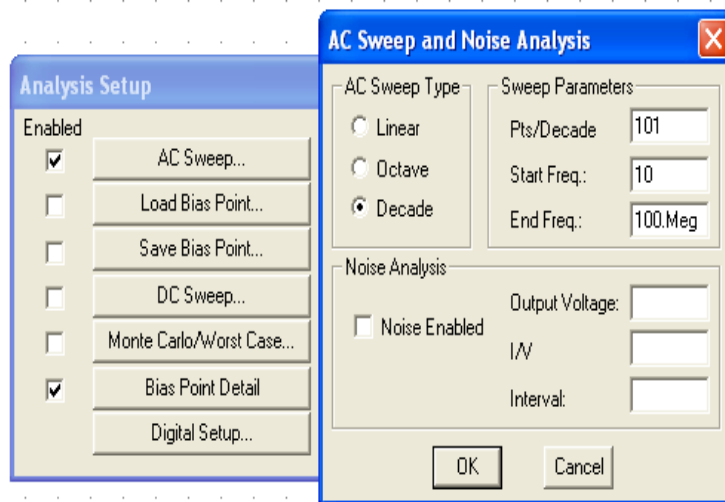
Analysis Setup

Enabled

AC Sweep...

Load Bias Point...

Save Bias Point...

DC Sweep...

Monte Carlo/Worst Case...

Bias Point Detail

Digital Setup...

AC Sweep and Noise Analysis

AC Sweep Type

Linear

Octave

Decade

Sweep Parameters

Pts/Decade 101

Start Freq.: 10

End Freq.: 100.Meg

Noise Analysis

Noise Enabled

Output Voltage:

I/V

Interval:

OK

Cancel